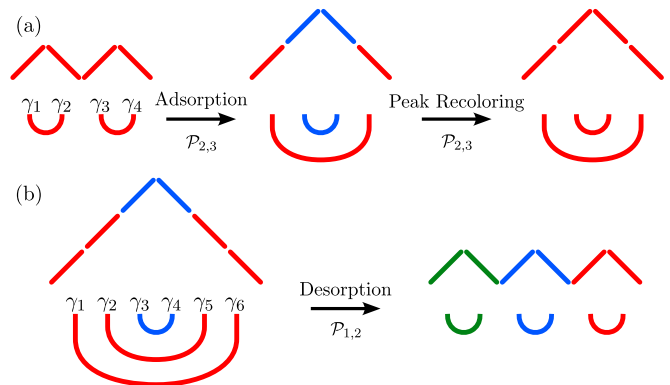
(a)

$\gamma_1$ $\gamma_2$ $\gamma_3$ $\gamma_4$

Adsorption
$\mathcal{P}_{2,3}$

Peak Recoloring
$\mathcal{P}_{2,3}$

(b)

$\gamma_1$ $\gamma_2$ $\gamma_3$ $\gamma_4$ $\gamma_5$ $\gamma_6$

Desorption
$\mathcal{P}_{1,2}$